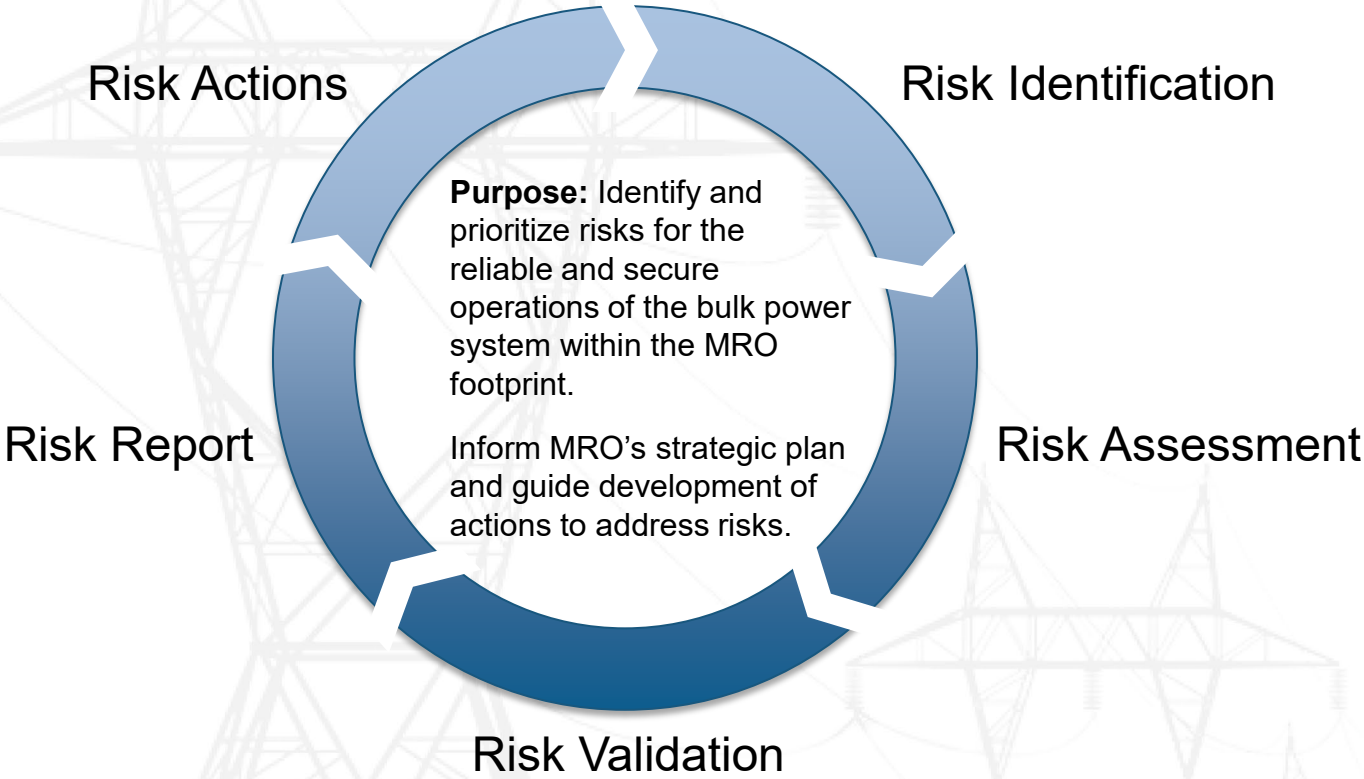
Risk Actions

Risk Identification

Purpose: Identify and prioritize risks for the reliable and secure operations of the bulk power system within the MRO footprint.

Inform MRO’s strategic plan and guide development of actions to address risks.

Risk Report

Risk Assessment

Risk Validation